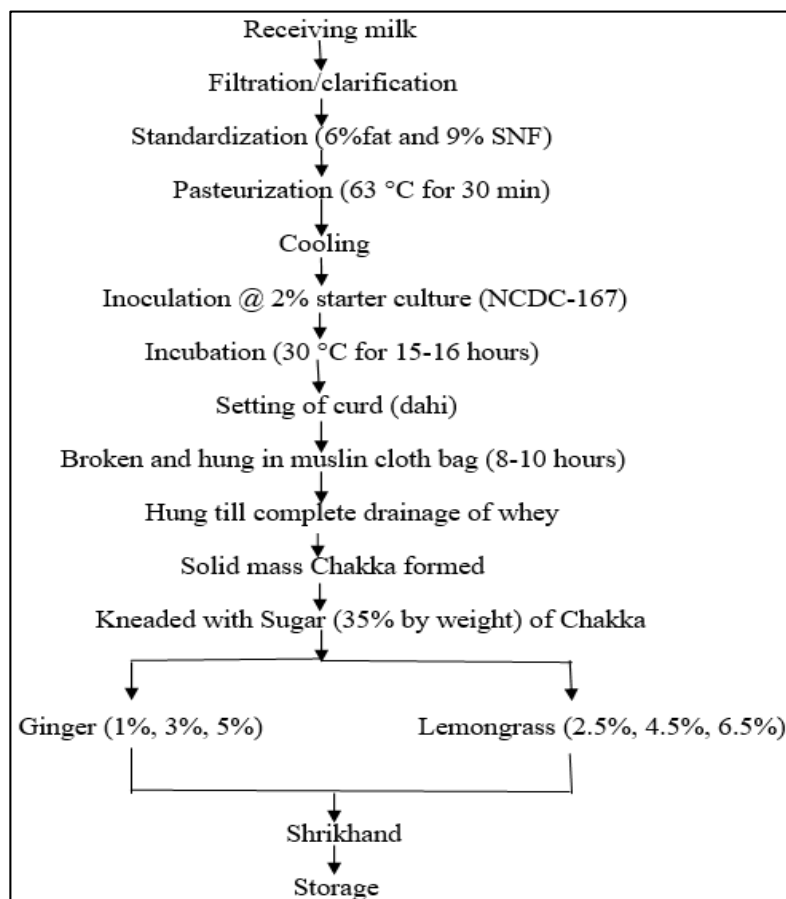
Receiving milk

Filtration/clarification

Standardization (6%fat and 9% SNF)

Pasteurization (63 °C for 30 min)

Cooling

Inoculation @ 2% starter culture (NCDC-167)

Incubation (30 °C for 15-16 hours)

Setting of curd (dahi)

Broken and hung in muslin cloth bag (8-10 hours)

Hung till complete drainage of whey

Solid mass Chakka formed

Kneaded with Sugar (35% by weight) of Chakka

Ginger (1%, 3%, 5%)

Lemongrass (2.5%, 4.5%, 6.5%)

Shrikhand

Storage